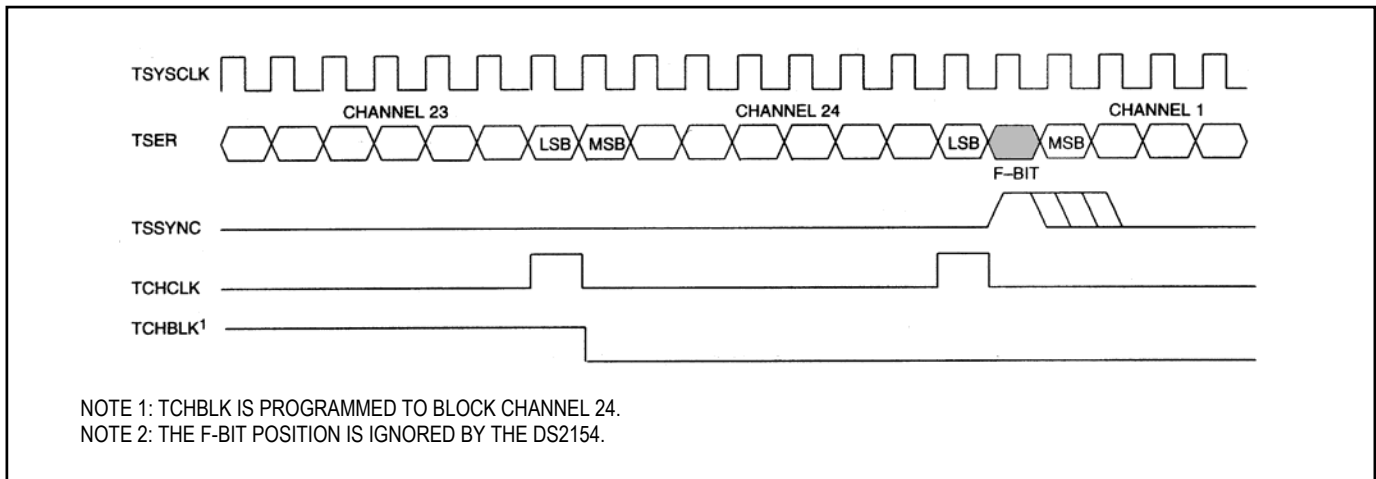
TSYSCLK

CHANNEL 23

CHANNEL 24

CHANNEL 1

TSER

LSB

MSB

LSB

MSB

F–BIT

TSSYNC

TCHCLK

TCHBLK$^1$

NOTE 1: TCHBLK IS PROGRAMMED TO BLOCK CHANNEL 24.
NOTE 2: THE F-BIT POSITION IS IGNORED BY THE DS2154.